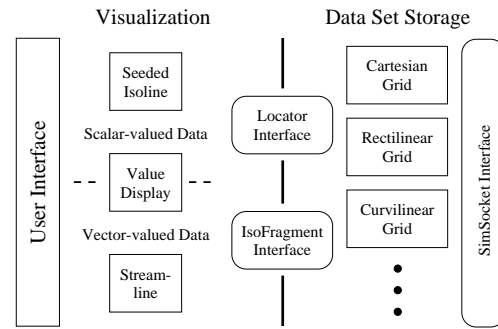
Visualization

Data Set Storage

User Interface

Seeded Isoline

Scalar-valued Data

Value Display

Vector-valued Data

Streamline

Locator Interface

IsoFragment Interface

Cartesian Grid

Rectilinear Grid

Curvilinear Grid

SimSocket Interface